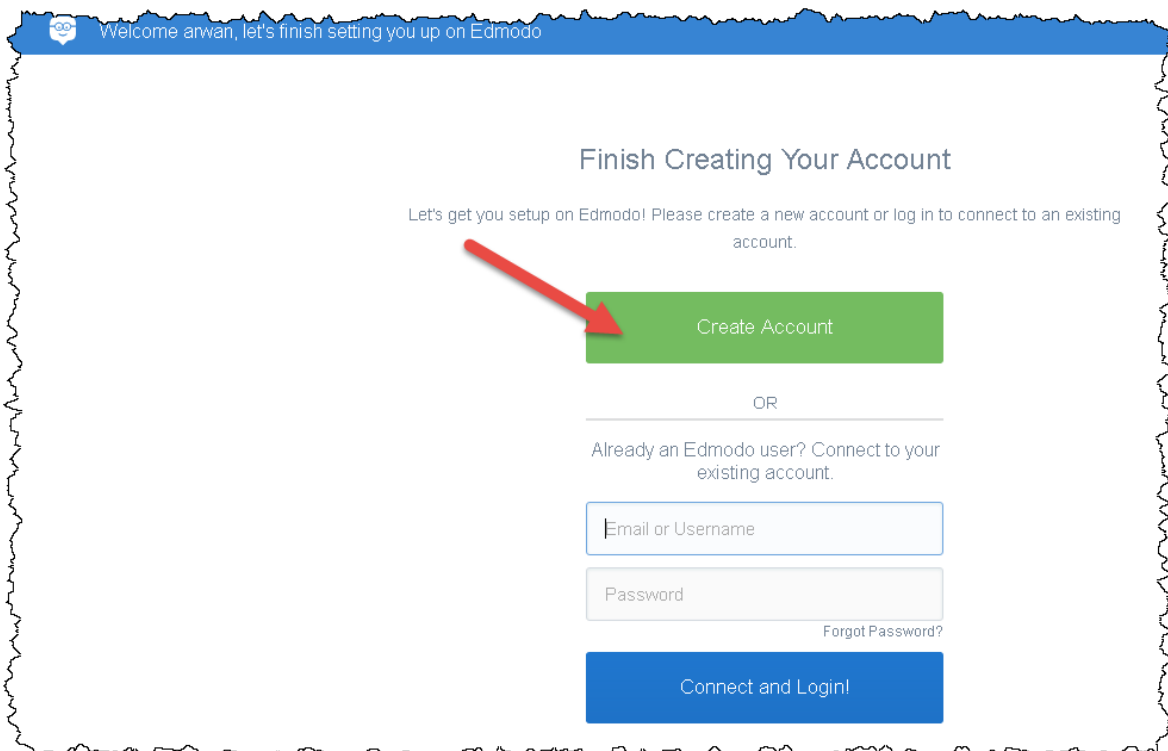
Welcome arwan, let's finish setting you up on Edmodo

Finish Creating Your Account

Let's get you setup on Edmodo! Please create a new account or log in to connect to an existing account.

Create Account

OR

Already an Edmodo user? Connect to your existing account.

Email or Username

Password

Forgot Password?

Connect and Login!